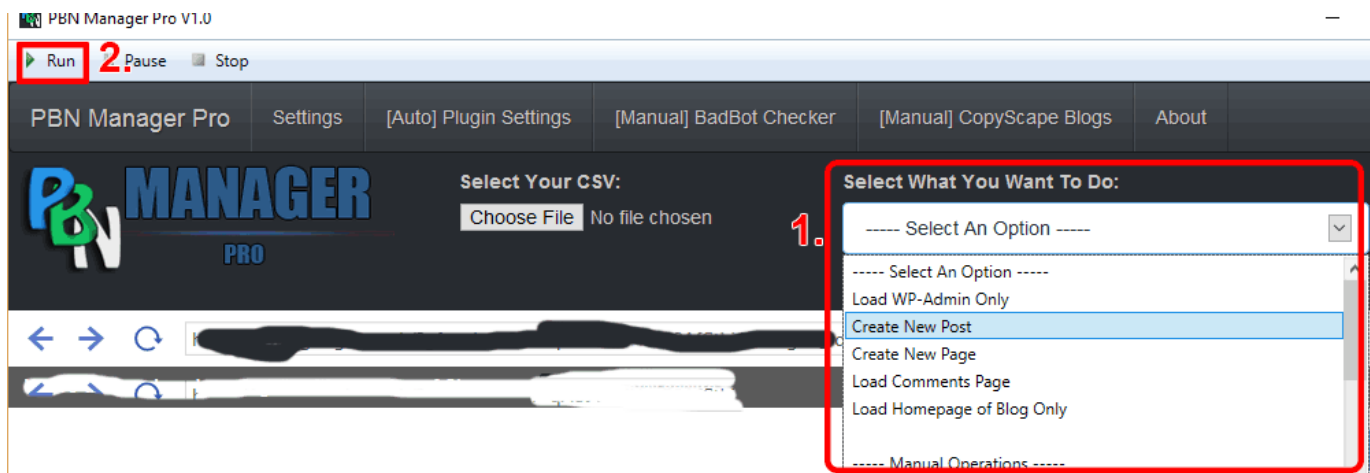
PBN Manager Pro V1.0

Run 2. Pause Stop

PBN Manager Pro Settings [Auto] Plugin Settings [Manual] BadBot Checker [Manual] CopyScape Blogs About

PBN MANAGER PRO

Select Your CSV:
Choose File No file chosen

Select What You Want To Do:
1. ----- Select An Option -----

----- Select An Option -----
Load WP-Admin Only
Create New Post
Create New Page
Load Comments Page
Load Homepage of Blog Only

----- Manual Operations -----